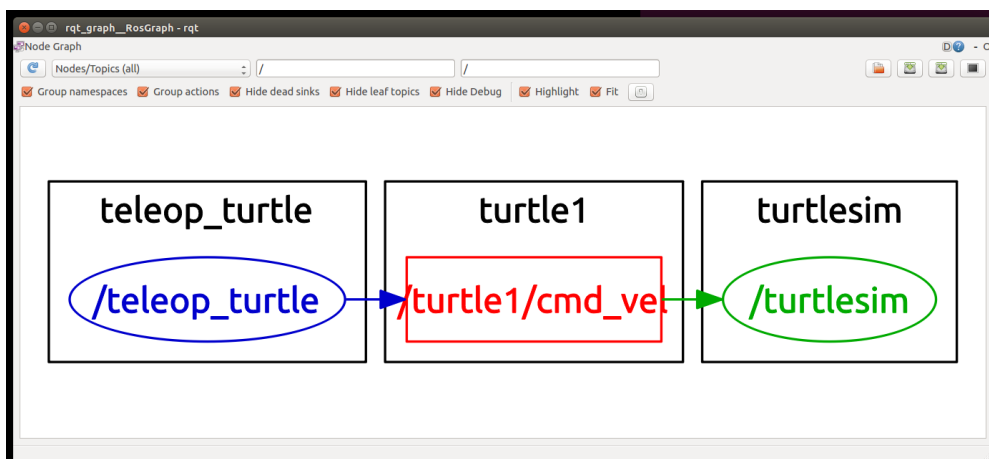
rqt_graph__RosGraph - rqt

Node Graph

D? - O

Nodes/Topics (all)

/

/

Group namespaces
Group actions
Hide dead sinks
Hide leaf topics
Hide Debug
Highlight
Fit

teleop_turtle

/teleop_turtle

turtle1

/turtle1/cmd_vel

turtlesim

/turtlesim